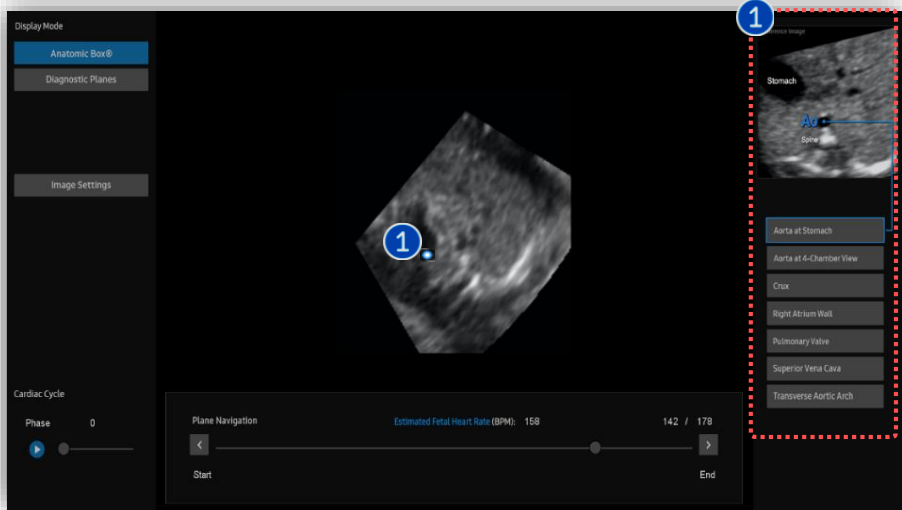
Display Mode

Anatomic Box®

Diagnostic Planes

Image Settings

Cardiac Cycle

Phase 0

1

1

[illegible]ence Image

Stomach

Ao

Spine

Aorta at Stomach

Aorta at 4-Chamber View

Crux

Right Atrium Wall

Pulmonary Valve

Superior Vena Cava

Transverse Aortic Arch

Plane Navigation

Estimated Fetal Heart Rate (BPM): 158

142 / 178

<

>

Start

End